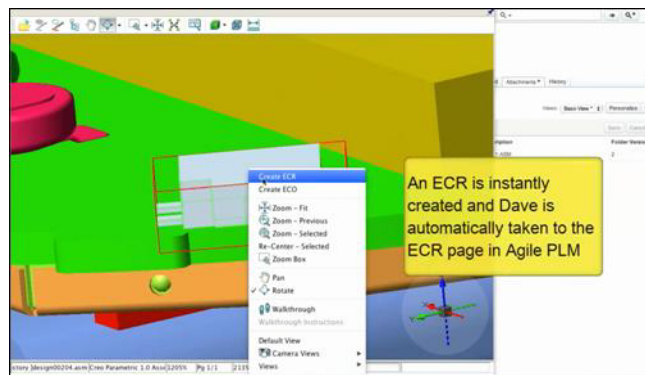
Create ECR
Create ECO
Zoom - Fit
Zoom - Previous
Zoom - Selected
Re-Center - Selected
Zoom Box
Pan
✓ Rotate
Walkthrough
Walkthrough Instructions
Default View
Camera Views
Views

An ECR is instantly created and Dave is automatically taken to the ECR page in Agile PLM

Attachments
History
Views: Basic View
Personalize
ription
Folder Version
2

ctory \design00204.asm Creo Parametric 1.0 Asso 1205% Pg 1/1 2135